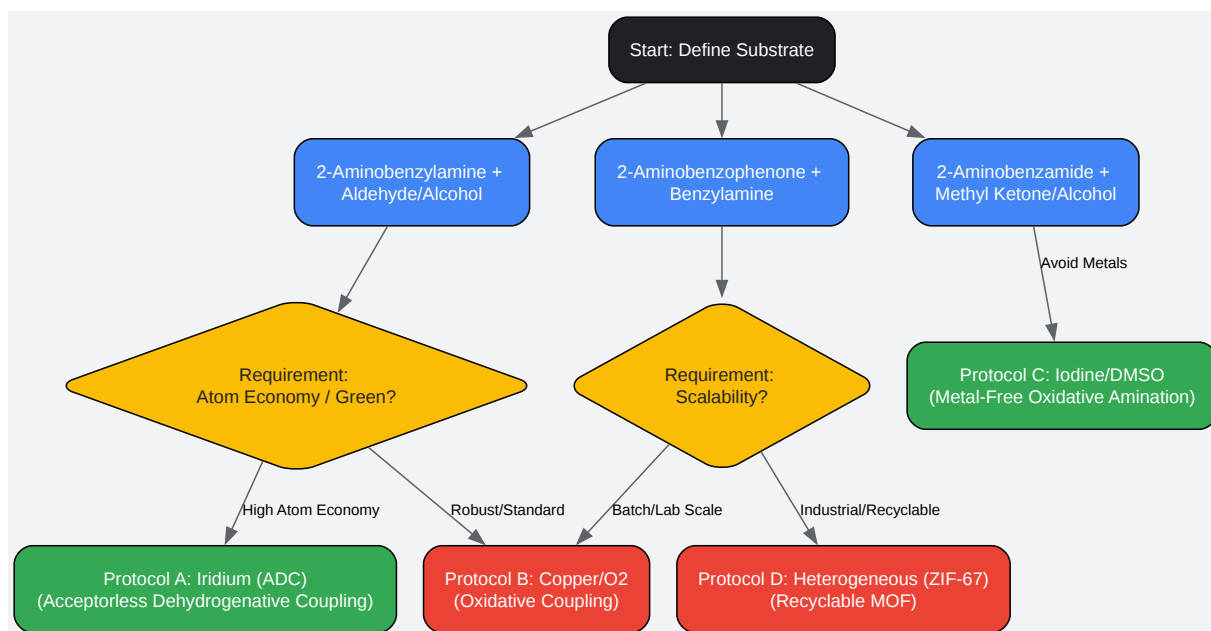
Start: Define Substrate

2-Aminobenzylamine + Aldehyde/Alcohol

2-Aminobenzophenone + Benzylamine

2-Aminobenzamide + Methyl Ketone/Alcohol

Avoid Metals

Requirement: Atom Economy / Green?

Requirement: Scalability?

Protocol C: Iodine/DMSO (Metal-Free Oxidative Amination)

High Atom Economy

Robust/Standard

Batch/Lab Scale

Industrial/Recyclable

Protocol A: Iridium (ADC) (Acceptorless Dehydrogenative Coupling)

Protocol B: Copper/O2 (Oxidative Coupling)

Protocol D: Heterogeneous (ZIF-67) (Recyclable MOF)